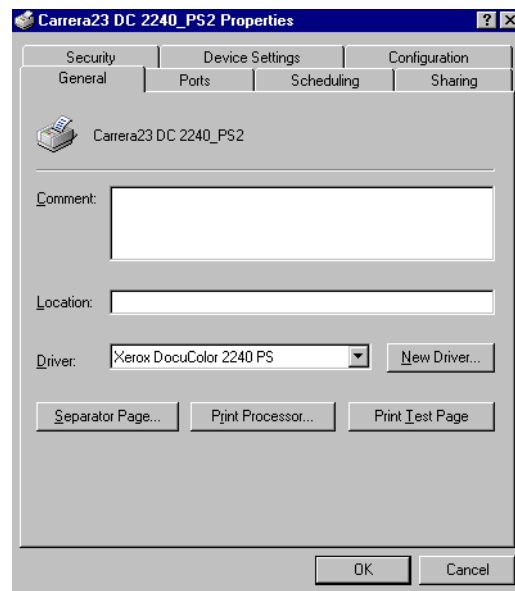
Carrera23 DC 2240_PS2 Properties

?

X

Security

Device Settings

Configuration

General

Ports

Scheduling

Sharing

Carrera23 DC 2240_PS2

Comment:

Location:

Driver:

Xerox DocuColor 2240 PS

New Driver...

Separator Page...

Print Processor...

Print Test Page

OK

Cancel